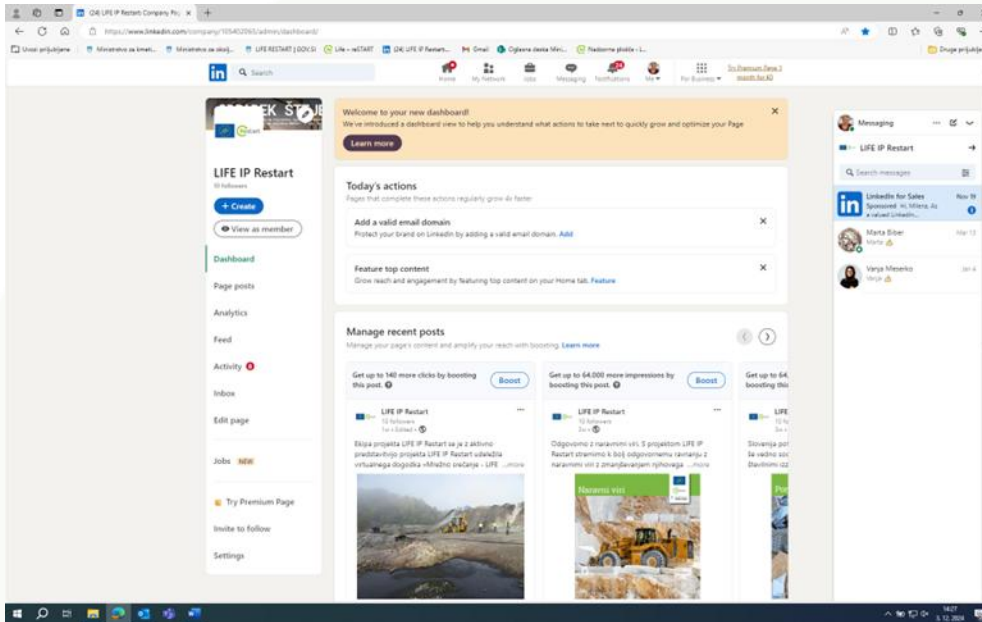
(24) LIFE IP Restart Company Pa ×
https://www.linkedin.com/company/105402065/admin/dashboard/
Uvozi priljubljene | Ministrstvo za kmet... | Ministrstvo za okolj... | LIFE RESTART | GOV.SI | Life - reSTART | (24) LIFE IP Restart... | Gmail | Oglasna deska Mini... | Nadzorne plošče - L... | Druge priljubljene

Search
Home | My Network | Jobs | Messaging | Notifications | Me | For Business | Try Premium Free 1 month for €0

LIFE IP Restart
10 followers
+ Create
View as member
Dashboard
Page posts
Analytics
Feed
Activity
Inbox
Edit page
Jobs NEW
Try Premium Page
Invite to follow
Settings

Welcome to your new dashboard!
We've introduced a dashboard view to help you understand what actions to take next to quickly grow and optimize your Page
Learn more

Today's actions
Pages that complete these actions regularly grow 4x faster

Add a valid email domain
Protect your brand on LinkedIn by adding a valid email domain. Add

Feature top content
Grow reach and engagement by featuring top content on your Home tab. Feature

Manage recent posts
Manage your page's content and amplify your reach with boosting. Learn more

Get up to 140 more clicks by boosting this post.
Boost
LIFE IP Restart
10 followers
1w • Edited
Ekipa projekta LIFE IP Restart se je z aktivno predstavitvijo projekta LIFE IP Restart udeležila virtualnega dogodka »Mrežno srečanje - LIFE ...more

Get up to 64,000 more impressions by boosting this post.
Boost
LIFE IP Restart
10 followers
2w
Odgovorno z naravnimi viri. S projektom LIFE IP Restart stremimo k bolj odgovornemu ravnanju z naravnimi viri z zmanjševanjem njihovega ...more
Naravni viri

Get up to 64, boosting thi
LIFE
10 fo
Slovenija po
Se vedno so
Slavilnimi izz

Messaging
LIFE IP Restart
Search messages
LinkedIn for Sales Nov 19
Sponsored: Hi, Milena, As a valued LinkedIn...
Marta Biber Mar 13
Marta
Vanja Meserko Jan 4
Vanja

14:27
5. 12. 2024